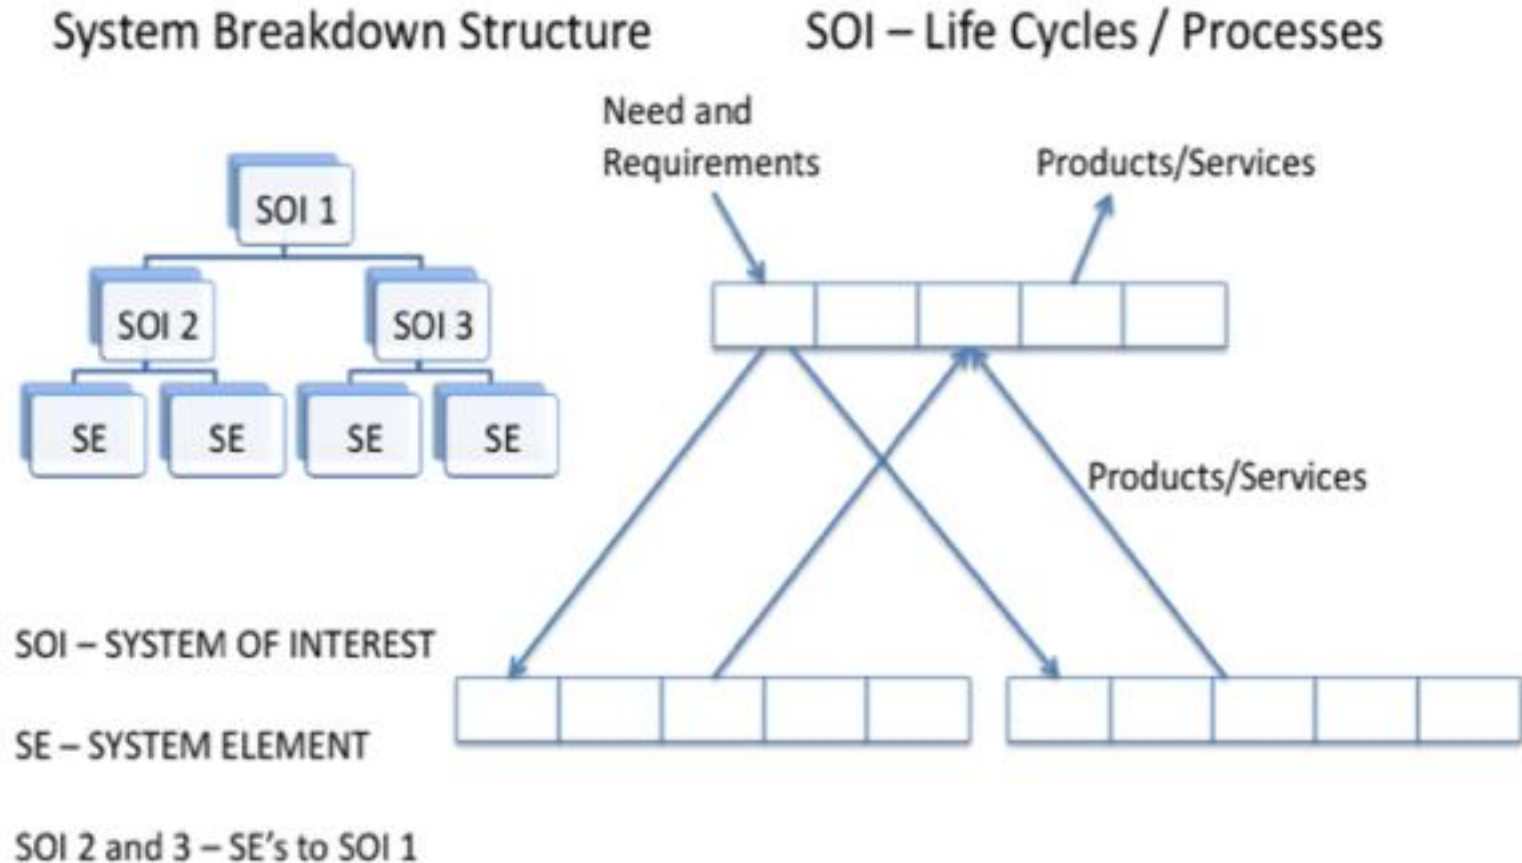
System Breakdown Structure

SOI – Life Cycles / Processes

SOI 1

SOI 2

SOI 3

SE

SE

SE

SE

Need and Requirements

Products/Services

Products/Services

SOI – SYSTEM OF INTEREST

SE – SYSTEM ELEMENT

SOI 2 and 3 – SE's to SOI 1